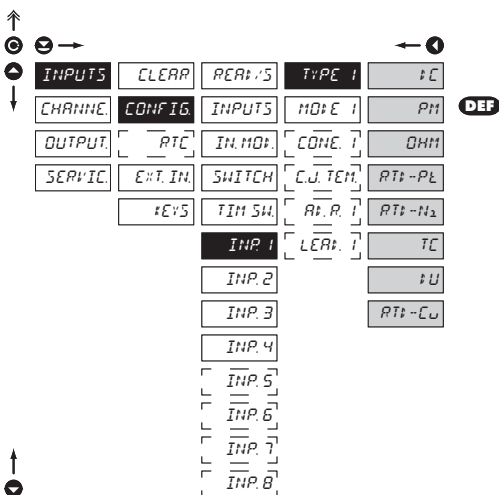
INPUTS
CHANNE.
OUTPUT.
SERVIC.

CLEAR
CONFIG.
RTC
EXT.IN.
KEYS

READ/S
INPUTS
IN.MOD.
SWITCH
TIM SW.
INP. 1
INP. 2
INP. 3
INP. 4
INP. 5
INP. 6
INP. 7
INP. 8

TYPE 1
MODE 1
CONE. 1
C.J.TEM.
AD.R. 1
LEAD. 1

DC
PM
OHM
RTD-Pt
RTD-Ni
TC
DU
RTD-Cu

DEF